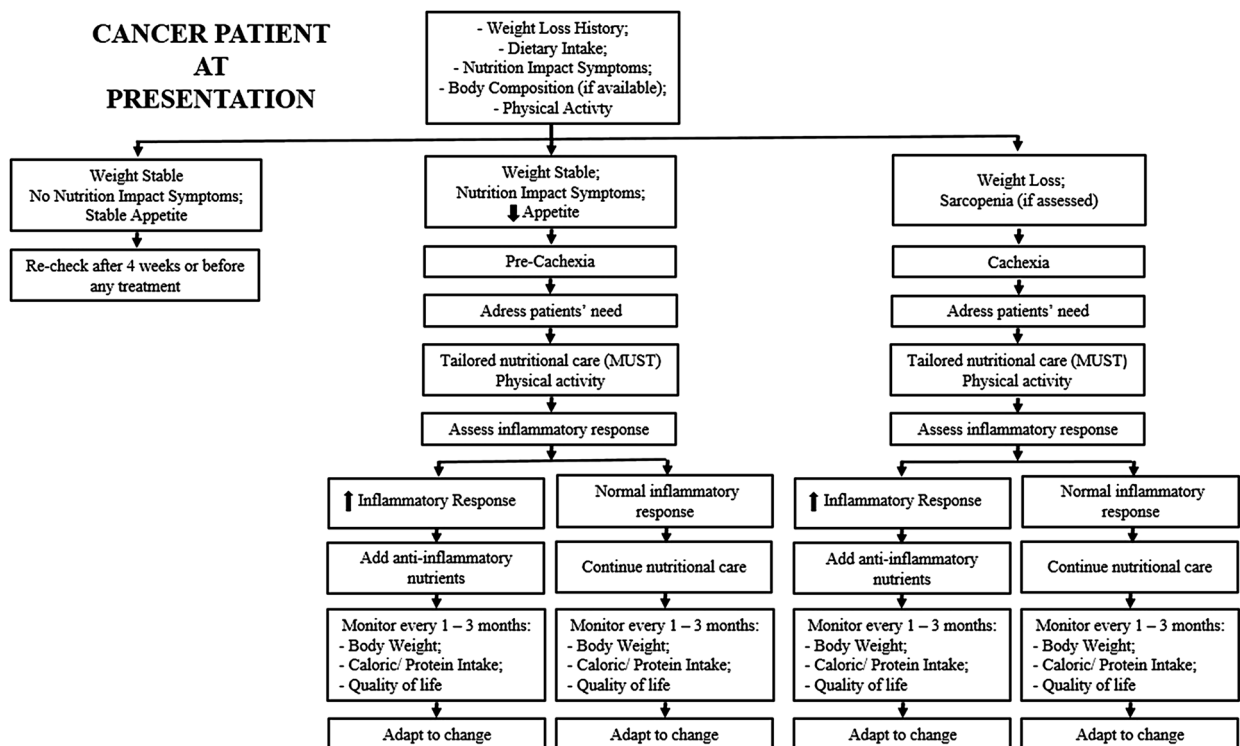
CANCER PATIENT AT PRESENTATION

- Weight Loss History;
- Dietary Intake;
- Nutrition Impact Symptoms;
- Body Composition (if available);
- Physical Activty

Weight Stable
No Nutrition Impact Symptoms;
Stable Appetite

Re-check after 4 weeks or before any treatment

Weight Stable;
Nutrition Impact Symptoms;
⬇ Appetite

Pre-Cachexia

Adress patients' need

Tailored nutritional care (MUST)
Physical activity

Assess inflammatory response

⬆ Inflammatory Response

Add anti-inflammatory nutrients

Monitor every 1 – 3 months:
- Body Weight;
- Caloric/ Protein Intake;
- Quality of life

Adapt to change

Normal inflammatory response

Continue nutritional care

Monitor every 1 – 3 months:
- Body Weight;
- Caloric/ Protein Intake;
- Quality of life

Adapt to change

Weight Loss;
Sarcopenia (if assessed)

Cachexia

Adress patients' need

Tailored nutritional care (MUST)
Physical activity

Assess inflammatory response

⬆ Inflammatory Response

Add anti-inflammatory nutrients

Monitor every 1 – 3 months:
- Body Weight;
- Caloric/ Protein Intake;
- Quality of life

Adapt to change

Normal inflammatory response

Continue nutritional care

Monitor every 1 – 3 months:
- Body Weight;
- Caloric/ Protein Intake;
- Quality of life

Adapt to change